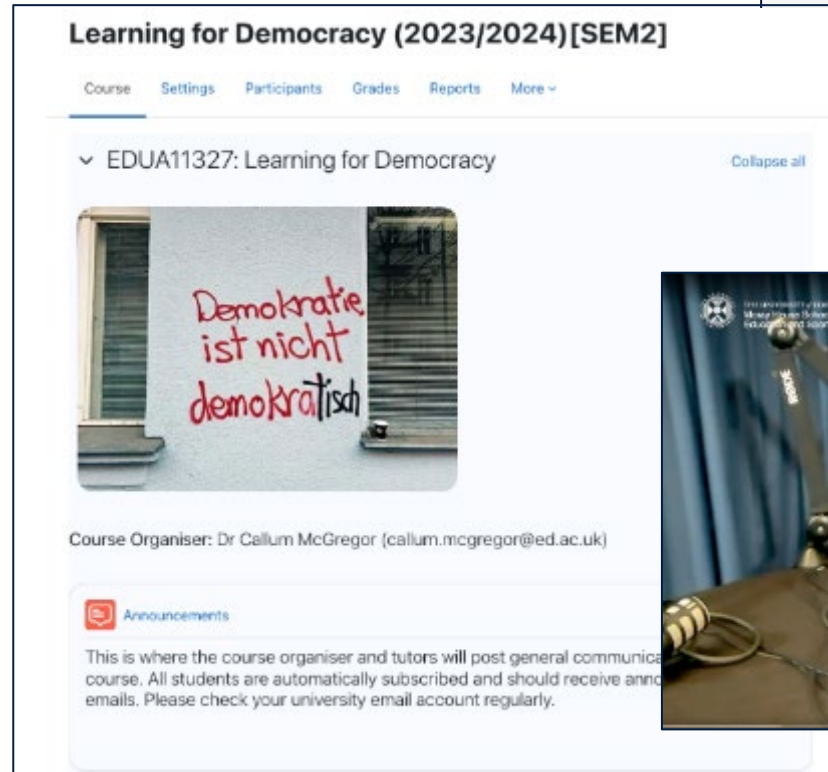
Learning for Democracy (2023/2024)[SEM2]

Course Settings Participants Grades Reports More

EDUA11327: Learning for Democracy

Collapse all

Demokratie ist nicht demokratisch

Course Organiser: Dr Callum McGregor (callum.mcgregor@ed.ac.uk)

Announcements

This is where the course organiser and tutors will post general communica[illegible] course. All students are automatically subscribed and should receive anno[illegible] emails. Please check your university email account regularly.

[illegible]